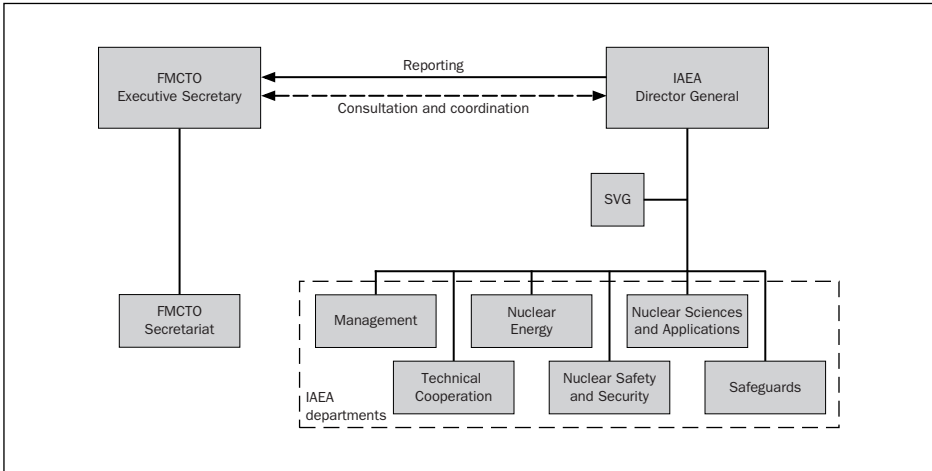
FMCTO
Executive Secretary

Reporting

Consultation and coordination

IAEA
Director General

SVG

FMCTO
Secretariat

Management

Nuclear
Energy

Nuclear Sciences
and Applications

Technical
Cooperation

Nuclear Safety
and Security

Safeguards

IAEA
departments